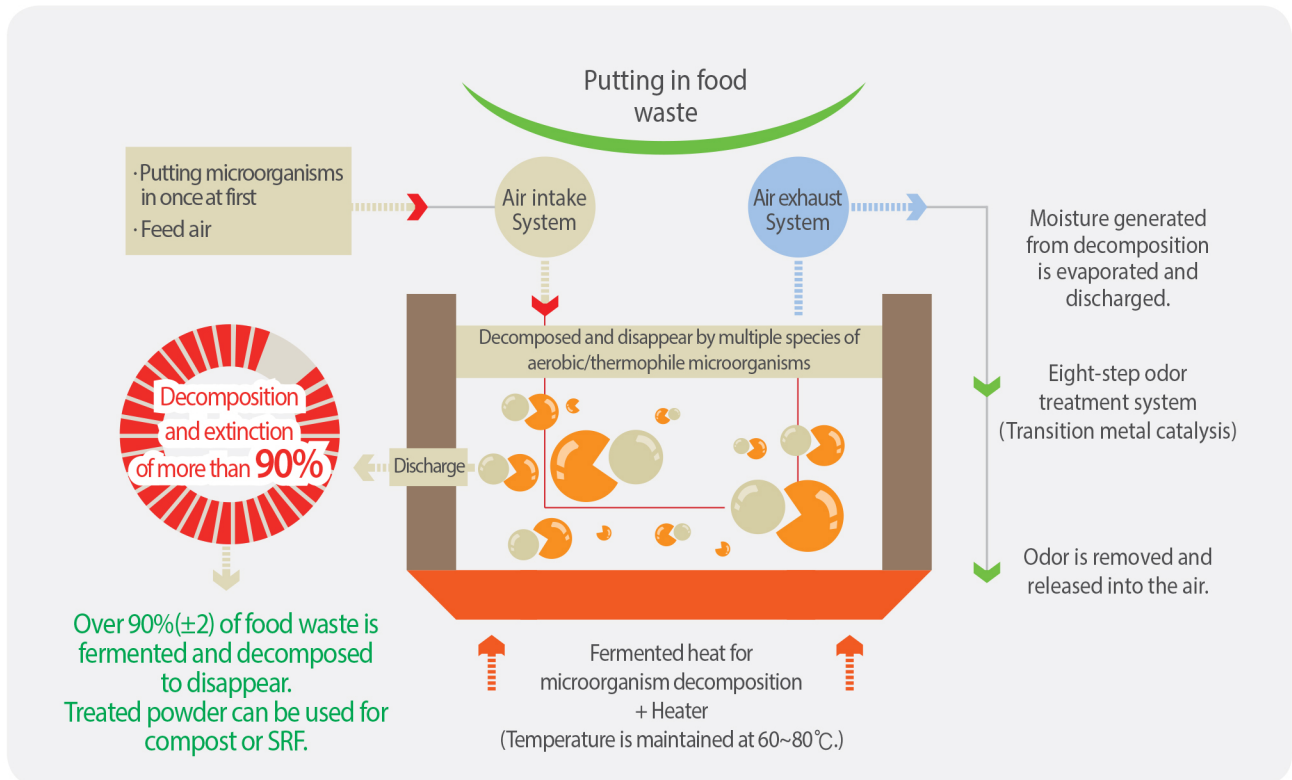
Putting in food waste

· Putting microorganisms in once at first
· Feed air

Air intake System

Air exhaust System

Moisture generated from decomposition is evaporated and discharged.

Decomposed and disappear by multiple species of aerobic/thermophile microorganisms

Eight-step odor treatment system (Transition metal catalysis)

Decomposition and extinction of more than 90%

Discharge

Odor is removed and released into the air.

Over 90%(±2) of food waste is fermented and decomposed to disappear. Treated powder can be used for compost or SRF.

Fermented heat for microorganism decomposition + Heater (Temperature is maintained at 60~80℃.)